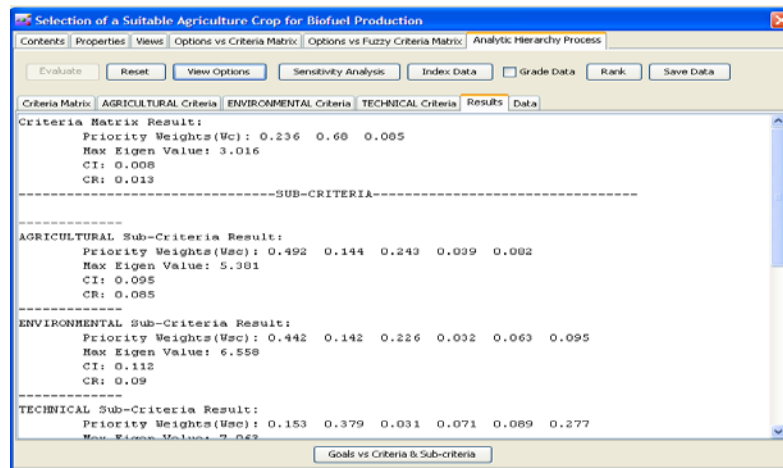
Selection of a Suitable Agriculture Crop for Biofuel Production

Contents | Properties | Views | Options vs Criteria Matrix | Options vs Fuzzy Criteria Matrix | Analytic Hierarchy Process

Evaluate | Reset | View Options | Sensitivity Analysis | Index Data | Grade Data | Rank | Save Data

Criteria Matrix | AGRICULTURAL Criteria | ENVIRONMENTAL Criteria | TECHNICAL Criteria | Results | Data

Criteria Matrix Result:
Priority Weights(Wc): 0.236 0.68 0.085
Max Eigen Value: 3.016
CI: 0.008
CR: 0.013
--------------------------------SUB-CRITERIA--------------------------------

------------
AGRICULTURAL Sub-Criteria Result:
Priority Weights(Wsc): 0.492 0.144 0.243 0.039 0.082
Max Eigen Value: 5.381
CI: 0.095
CR: 0.085
------------
ENVIRONMENTAL Sub-Criteria Result:
Priority Weights(Wsc): 0.442 0.142 0.226 0.032 0.063 0.095
Max Eigen Value: 6.558
CI: 0.112
CR: 0.09
------------
TECHNICAL Sub-Criteria Result:
Priority Weights(Wsc): 0.153 0.379 0.031 0.071 0.089 0.277
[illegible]

Goals vs Criteria & Sub-criteria